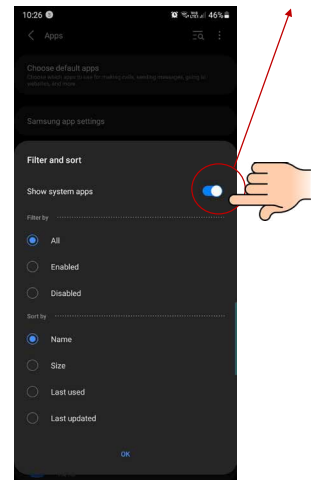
10:26 46%

Apps

Choose default apps
Choose which apps to use for making calls, sending messages, going to websites, and more.

Samsung app settings

Filter and sort

Show system apps

Filter by

All

Enabled

Disabled

Sort by

Name

Size

Last used

Last updated

OK